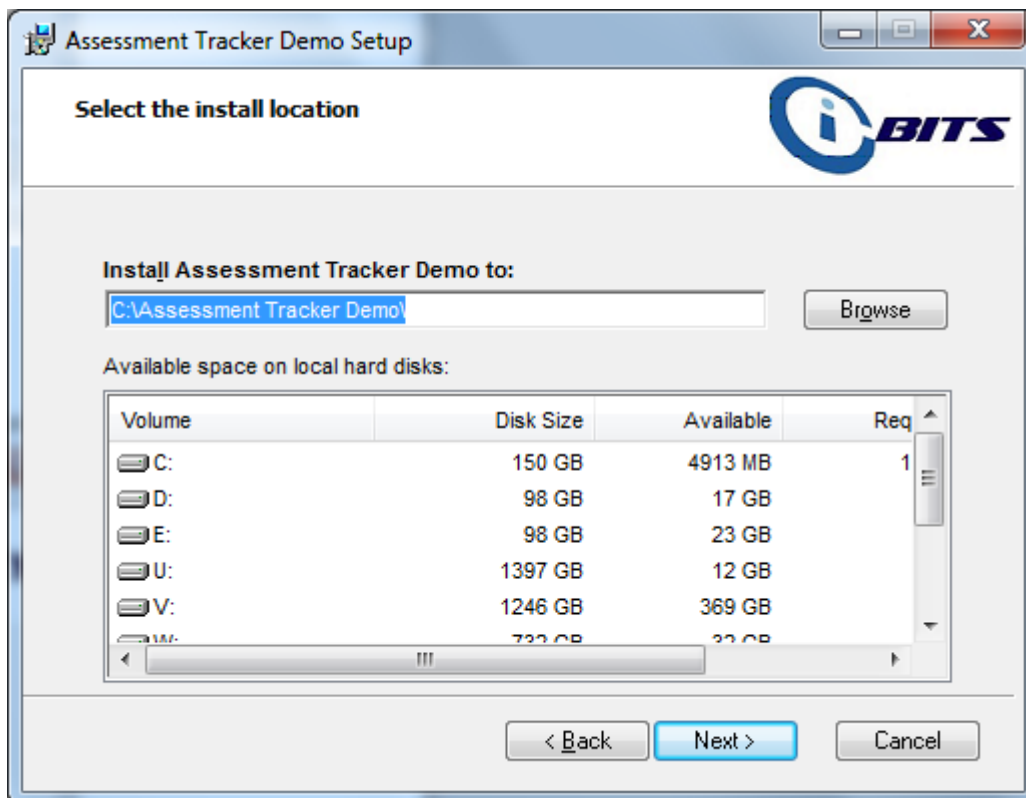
Assessment Tracker Demo Setup

Select the install location

iBITS

Install Assessment Tracker Demo to:

C:\Assessment Tracker Demo\

Browse

Available space on local hard disks:

| Volume | Disk Size | Available | Req |
|---|---|---|---|
| C: | 150 GB | 4913 MB | 1 |
| D: | 98 GB | 17 GB | |
| E: | 98 GB | 23 GB | |
| U: | 1397 GB | 12 GB | |
| V: | 1246 GB | 369 GB | |
| W: | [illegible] | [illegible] | |

< Back

Next >

Cancel